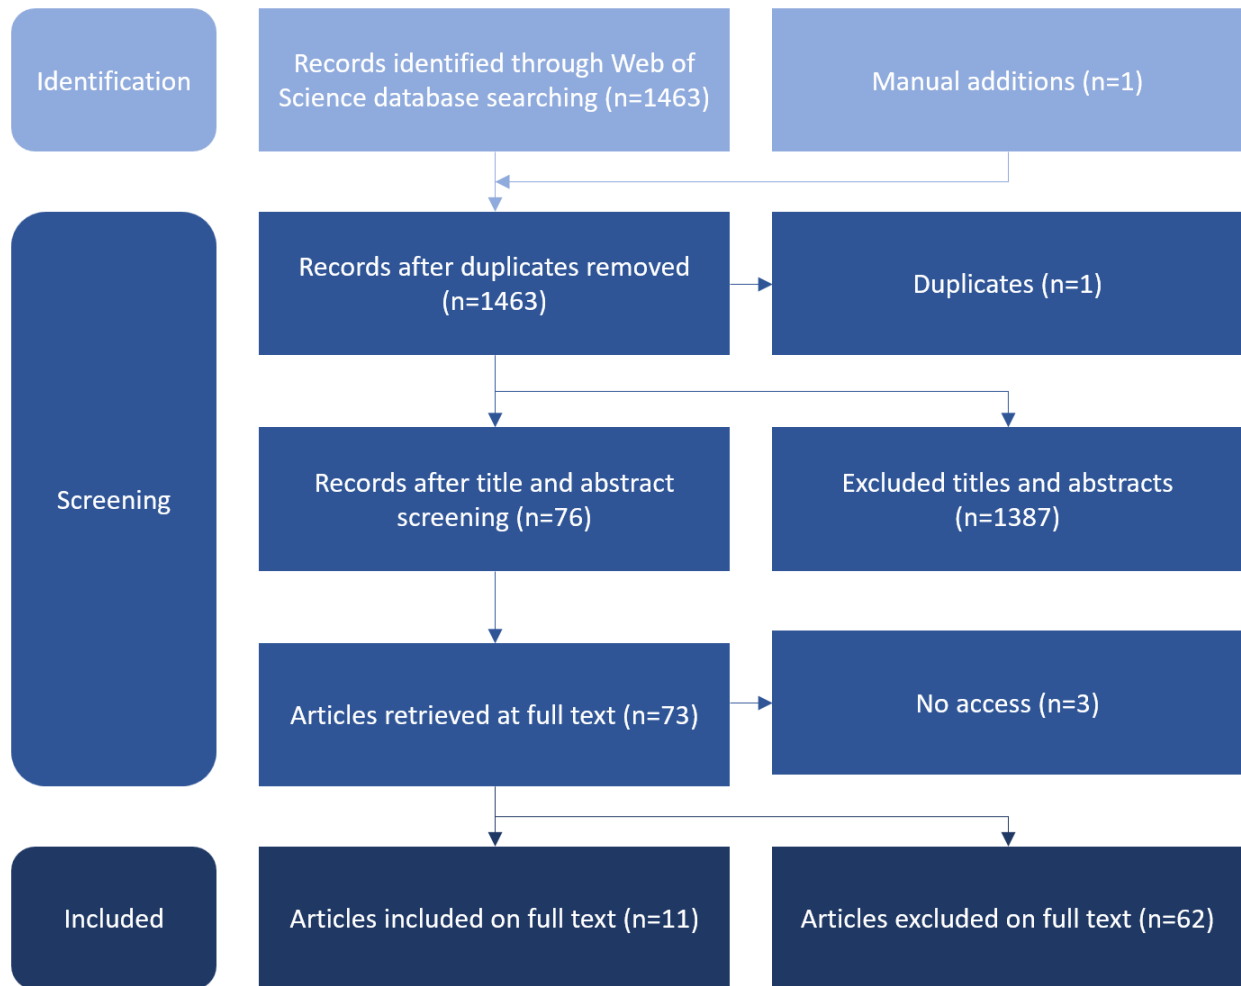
Identification

Records identified through Web of Science database searching (n=1463)

Manual additions (n=1)

Screening

Records after duplicates removed (n=1463)

Duplicates (n=1)

Records after title and abstract screening (n=76)

Excluded titles and abstracts (n=1387)

Articles retrieved at full text (n=73)

No access (n=3)

Included

Articles included on full text (n=11)

Articles excluded on full text (n=62)